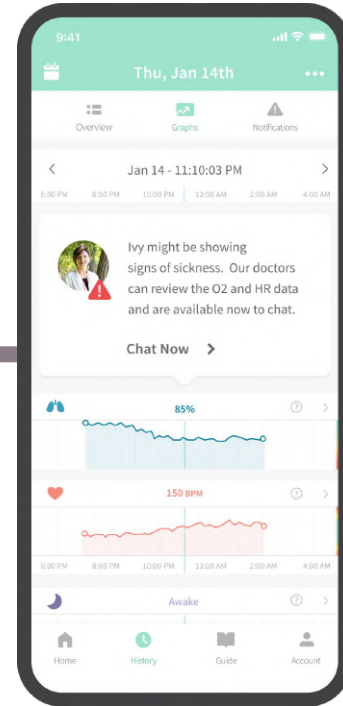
9:41

Thu, Jan 14th

Overview Graphs Notifications

Jan 14 - 11:10:03 PM

6:00 PM 8:00 PM 10:00 PM 12:00 AM 2:00 AM 4:00 AM

Ivy might be showing signs of sickness. Our doctors can review the O2 and HR data and are available now to chat.

Chat Now

85%

150 BPM

6:00 PM 8:00 PM 10:00 PM 12:00 AM 2:00 AM 4:00 AM

Awake

Home History Guide Account